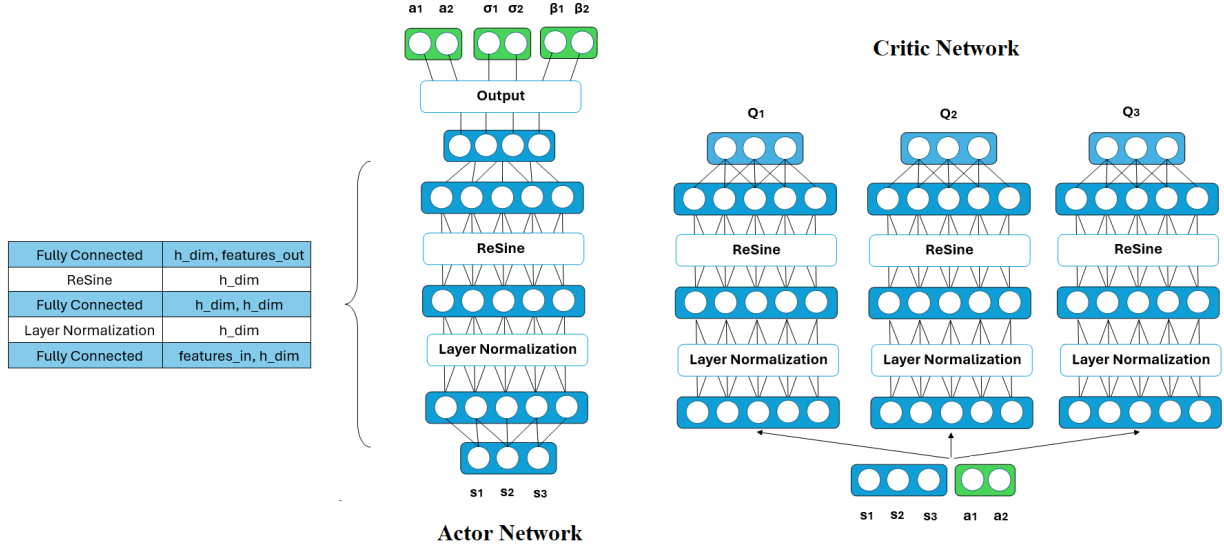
| Fully Connected | h_dim, features_out |
|---|---|
| ReSine | h_dim |
| Fully Connected | h_dim, h_dim |
| Layer Normalization | h_dim |
| Fully Connected | features_in, h_dim |

$a_1$ $a_2$ $\sigma_1$ $\sigma_2$ $\beta_1$ $\beta_2$

Output

ReSine

Layer Normalization

$s_1$ $s_2$ $s_3$

Actor Network

Critic Network

$Q_1$ $Q_2$ $Q_3$

ReSine ReSine ReSine

Layer Normalization Layer Normalization Layer Normalization

$s_1$ $s_2$ $s_3$ $a_1$ $a_2$